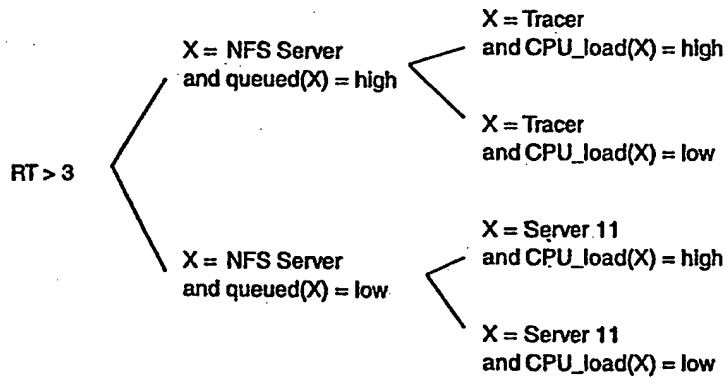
RT > 3

X = NFS Server and queued(X) = high

X = Tracer and CPU_load(X) = high

X = Tracer and CPU_load(X) = low

X = NFS Server and queued(X) = low

X = Server 11 and CPU_load(X) = high

X = Server 11 and CPU_load(X) = low